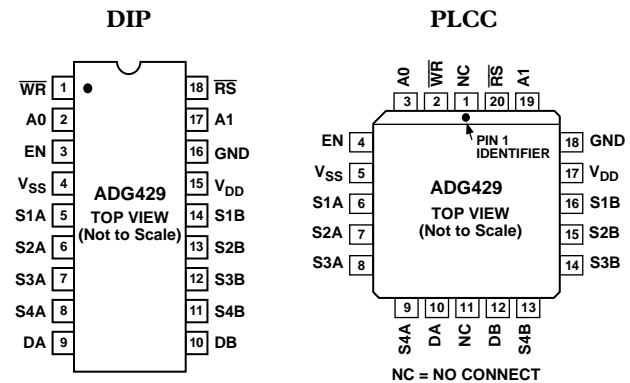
DIP

$\overline{WR}$ 1
A0 2
EN 3
$V_{SS}$ 4
S1A 5
S2A 6
S3A 7
S4A 8
DA 9

18 $\overline{RS}$
17 A1
16 GND
15 $V_{DD}$
14 S1B
13 S2B
12 S3B
11 S4B
10 DB

ADG429
TOP VIEW
(Not to Scale)

PLCC

A0 3
$\overline{WR}$ 2
NC 1
$\overline{RS}$ 20
A1 19

PIN 1 IDENTIFIER

EN 4
$V_{SS}$ 5
S1A 6
S2A 7
S3A 8

18 GND
17 $V_{DD}$
16 S1B
15 S2B
14 S3B

ADG429
TOP VIEW
(Not to Scale)

9 S4A
10 DA
11 NC
12 DB
13 S4B

NC = NO CONNECT